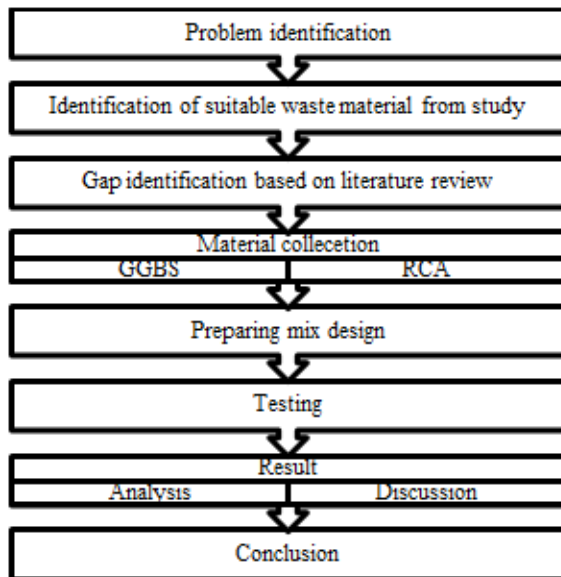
Problem identification

Identification of suitable waste material from study

Gap identification based on literature review

Material collecetion

GGBS

RCA

Preparing mix design

Testing

Result

Analysis

Discussion

Conclusion